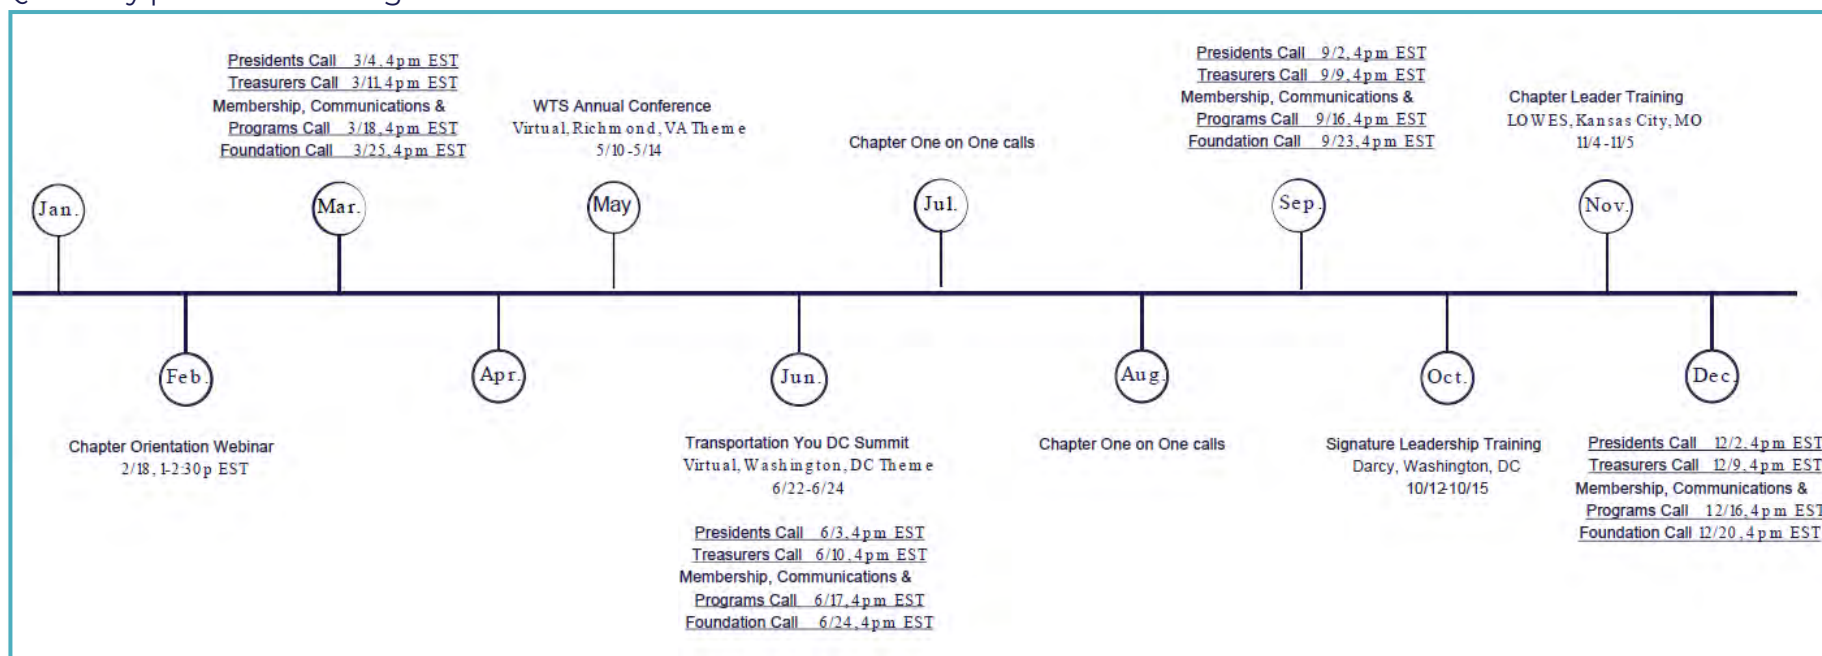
Presidents Call 3/4, 4pm EST
Treasurers Call 3/11, 4pm EST
Membership, Communications &
Programs Call 3/18, 4pm EST
Foundation Call 3/25, 4pm EST

WTS Annual Conference
Virtual, Richmond, VA Theme
5/10-5/14

Chapter One on One calls

Presidents Call 9/2, 4pm EST
Treasurers Call 9/9, 4pm EST
Membership, Communications &
Programs Call 9/16, 4pm EST
Foundation Call 9/23, 4pm EST

Chapter Leader Training
LOWES, Kansas City, MO
11/4-11/5

Jan.

Mar.

May

Jul.

Sep.

Nov.

Feb.

Apr.

Jun.

Aug.

Oct.

Dec.

Chapter Orientation Webinar
2/18, 1-2:30p EST

Transportation You DC Summit
Virtual, Washington, DC Theme
6/22-6/24

Presidents Call 6/3, 4pm EST
Treasurers Call 6/10, 4pm EST
Membership, Communications &
Programs Call 6/17, 4pm EST
Foundation Call 6/24, 4pm EST

Chapter One on One calls

Signature Leadership Training
Darcy, Washington, DC
10/12-10/15

Presidents Call 12/2, 4pm EST
Treasurers Call 12/9, 4pm EST
Membership, Communications &
Programs Call 12/16, 4pm EST
Foundation Call 12/20, 4pm EST